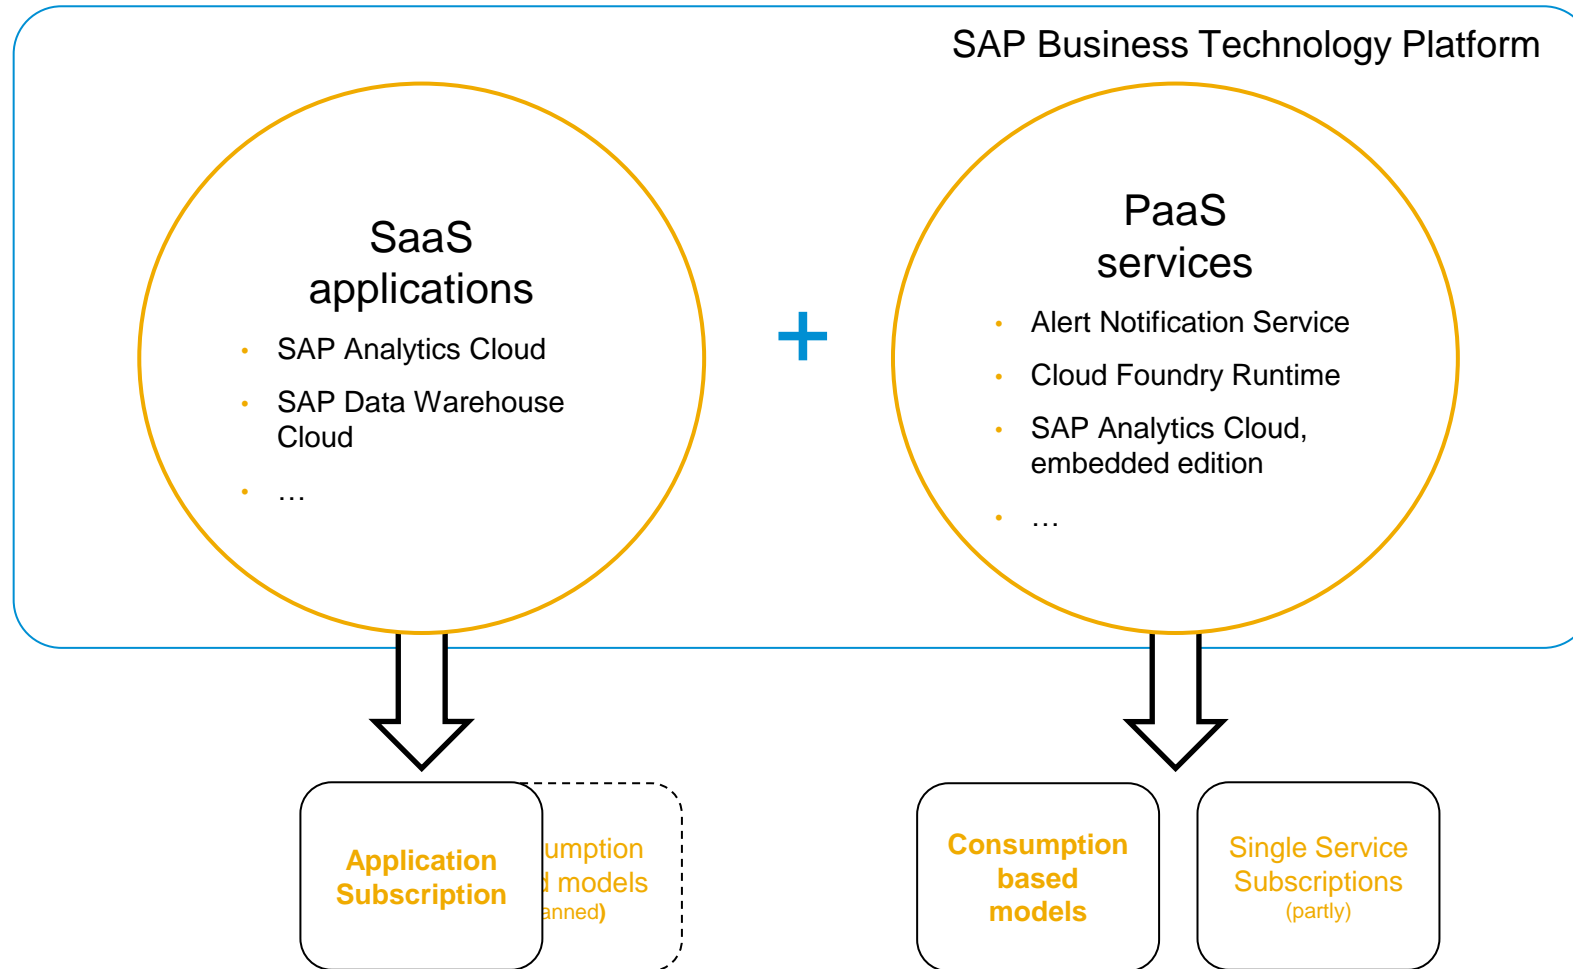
SAP Business Technology Platform

SaaS applications

- SAP Analytics Cloud
- SAP Data Warehouse Cloud
- …

+

PaaS services

- Alert Notification Service
- Cloud Foundry Runtime
- SAP Analytics Cloud, embedded edition
- …

Application Subscription

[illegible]umption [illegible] models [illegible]anned)

Consumption based models

Single Service Subscriptions (partly)